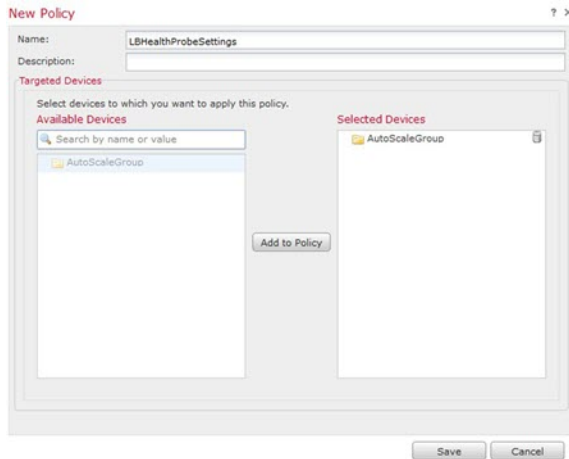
New Policy

? ×

Name: LBHealthProbeSettings

Description:

Targeted Devices

Select devices to which you want to apply this policy.

Available Devices

Search by name or value

AutoScaleGroup

Add to Policy

Selected Devices

AutoScaleGroup

Save

Cancel